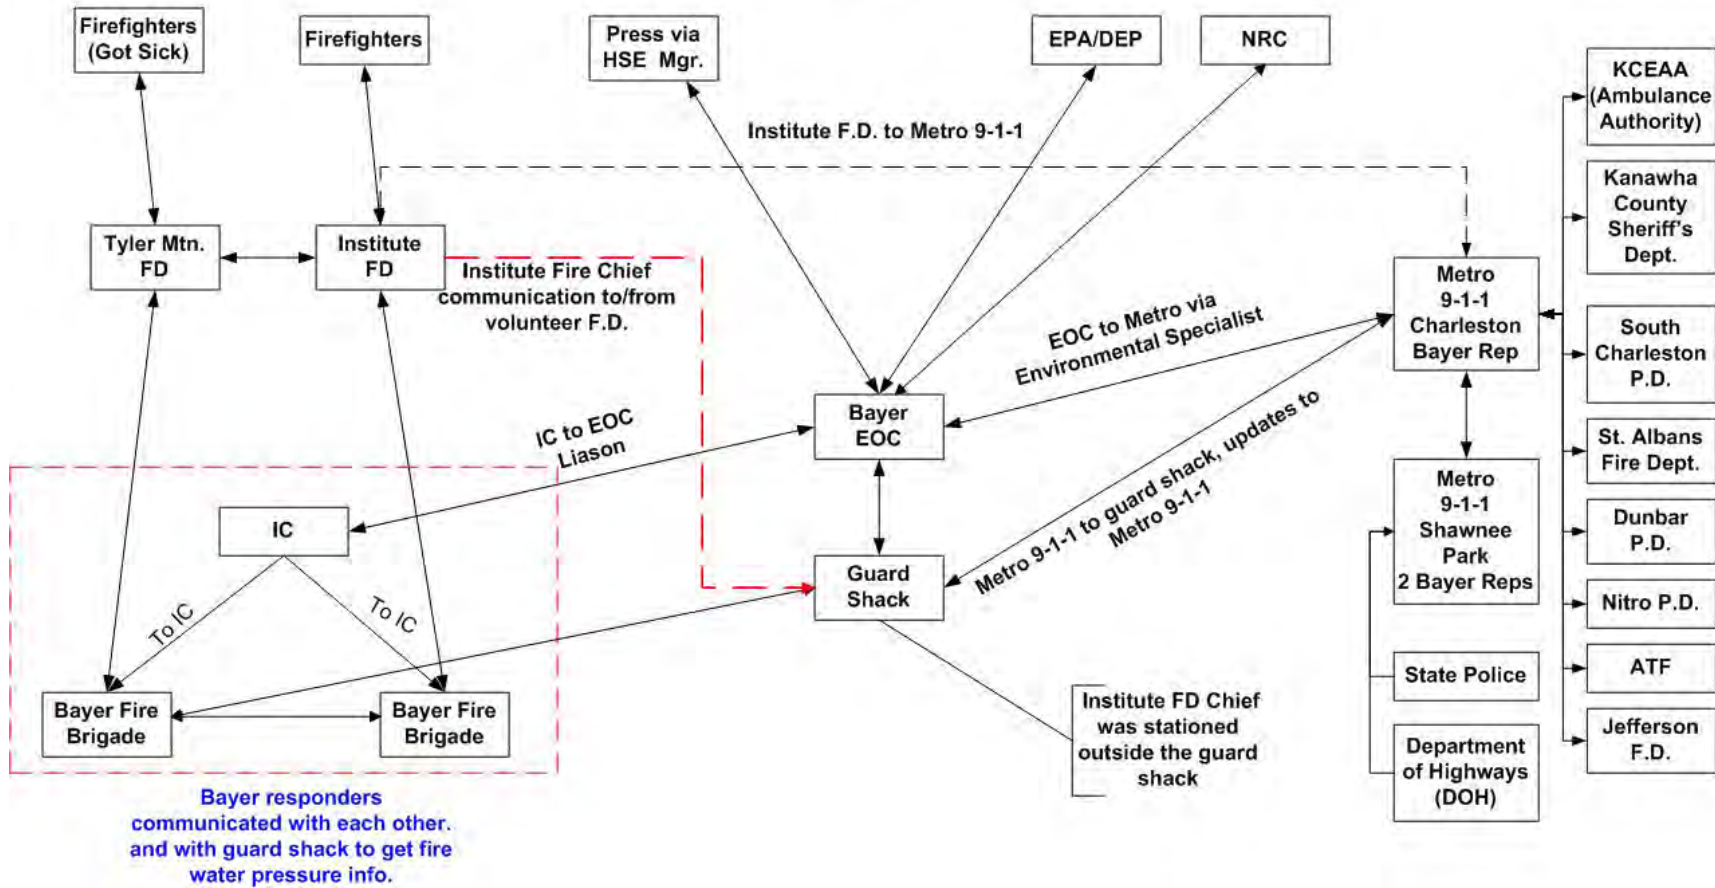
Firefighters (Got Sick)

Firefighters

Press via HSE Mgr.

EPA/DEP

NRC

KCEAA (Ambulance Authority)

Institute F.D. to Metro 9-1-1

Kanawha County Sheriff's Dept.

Tyler Mtn. FD

Institute FD

Institute Fire Chief communication to/from volunteer F.D.

Metro 9-1-1 Charleston Bayer Rep

EOC to Metro via Environmental Specialist

South Charleston P.D.

IC to EOC Liason

Bayer EOC

St. Albans Fire Dept.

Metro 9-1-1 to guard shack, updates to Metro 9-1-1

IC

Metro 9-1-1 Shawnee Park 2 Bayer Reps

Dunbar P.D.

Guard Shack

To IC

To IC

Nitro P.D.

ATF

State Police

Bayer Fire Brigade

Bayer Fire Brigade

Institute FD Chief was stationed outside the guard shack

Jefferson F.D.

Department of Highways (DOH)

Bayer responders communicated with each other. and with guard shack to get fire water pressure info.